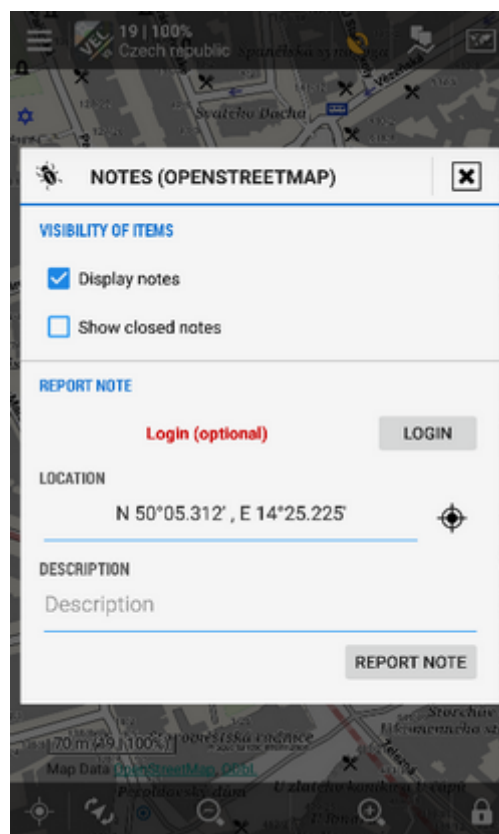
19 | 100%
Czech republic

Svatého Ducha

NOTES (OPENSTREETMAP)

VISIBILITY OF ITEMS

Display notes

Show closed notes

REPORT NOTE

Login (optional)

LOGIN

LOCATION

N 50°05.312' , E 14°25.225'

DESCRIPTION

Description

REPORT NOTE

70 m | 19 | 100%

Map Data OpenStreetMap, ODbL

Storchov

U zlatého konkubíny